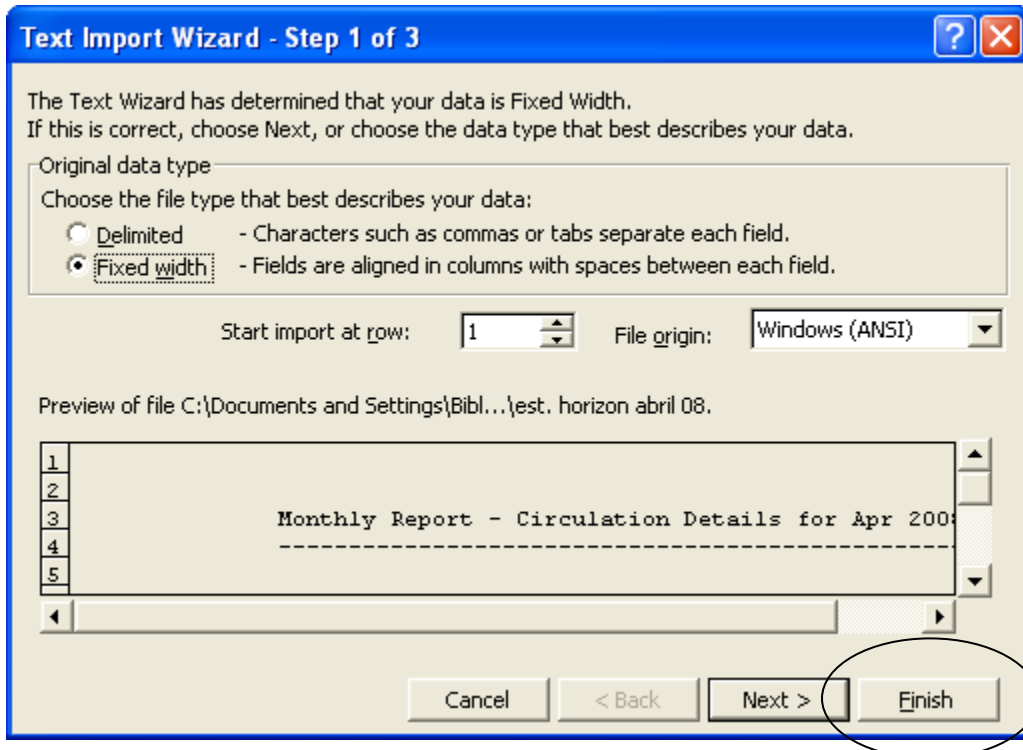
Text Import Wizard - Step 1 of 3

?

The Text Wizard has determined that your data is Fixed Width.
If this is correct, choose Next, or choose the data type that best describes your data.

Original data type

Choose the file type that best describes your data:

Delimited - Characters such as commas or tabs separate each field.

Fixed width - Fields are aligned in columns with spaces between each field.

Start import at row: 1

File origin: Windows (ANSI)

Preview of file C:\Documents and Settings\Bibl...\est. horizon abril 08.

1
2
3 Monthly Report - Circulation Details for Apr 200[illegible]
4 -----------------------------------------------
5

Cancel

< Back

Next >

Finish